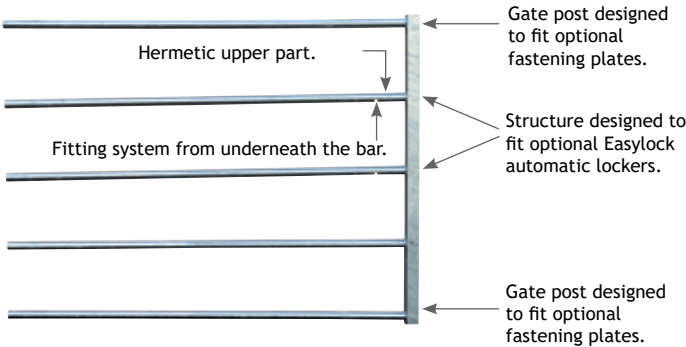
Gate post designed to fit optional fastening plates.

Hermetic upper part.

Fitting system from underneath the bar.

Structure designed to fit optional Easylock automatic lockers.

Gate post designed to fit optional fastening plates.